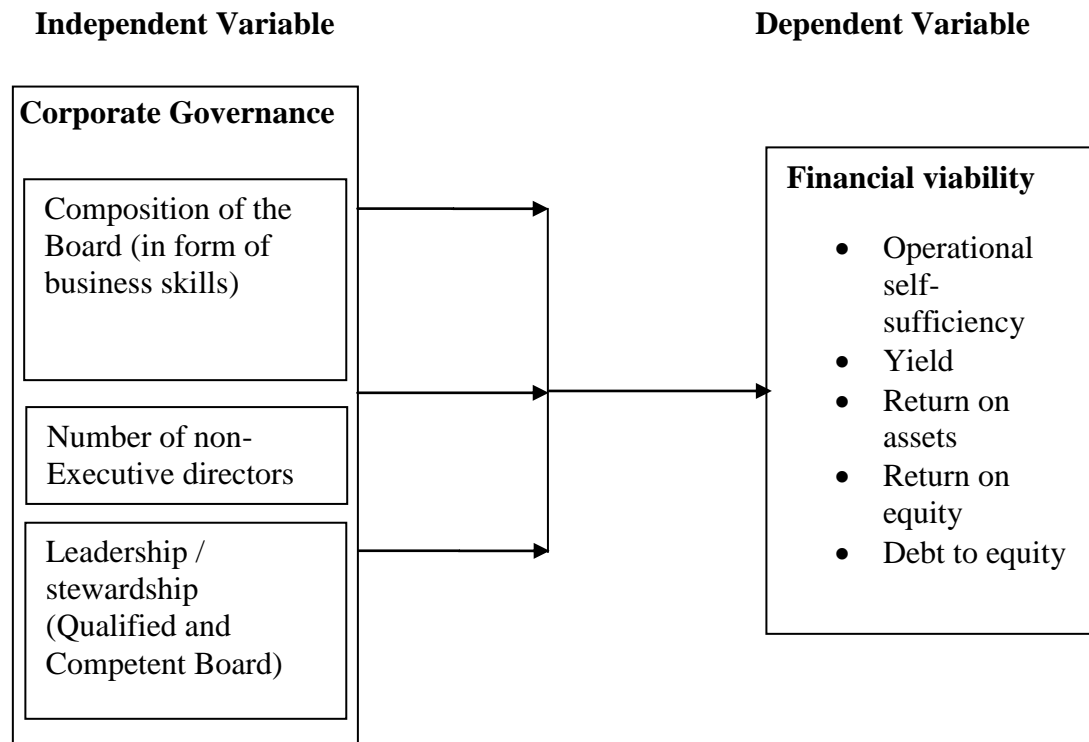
**Independent Variable**

**Dependent Variable**

**Corporate Governance**

Composition of the Board (in form of business skills)

Number of non-Executive directors

Leadership / stewardship (Qualified and Competent Board)

**Financial viability**

- Operational self-sufficiency
- Yield
- Return on assets
- Return on equity
- Debt to equity